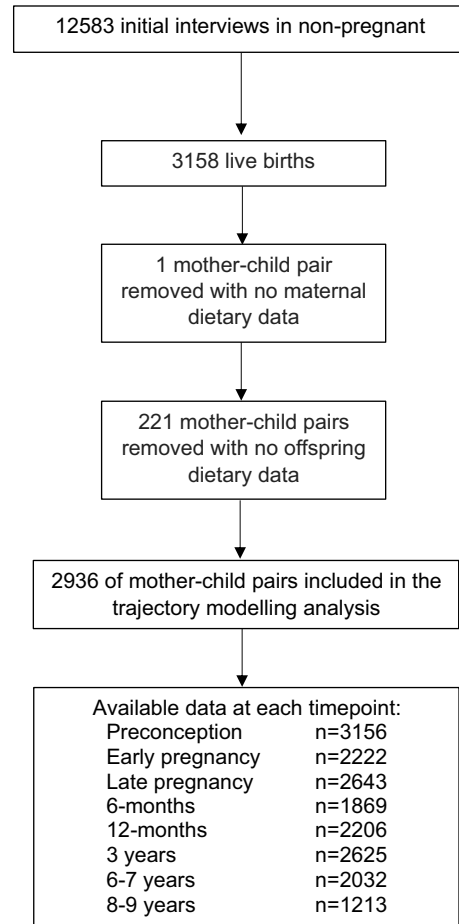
12583 initial interviews in non-pregnant

3158 live births

1 mother-child pair removed with no maternal dietary data

221 mother-child pairs removed with no offspring dietary data

2936 of mother-child pairs included in the trajectory modelling analysis

Available data at each timepoint:

| | |
|---|---|
| Preconception | n=3156 |
| Early pregnancy | n=2222 |
| Late pregnancy | n=2643 |
| 6-months | n=1869 |
| 12-months | n=2206 |
| 3 years | n=2625 |
| 6-7 years | n=2032 |
| 8-9 years | n=1213 |